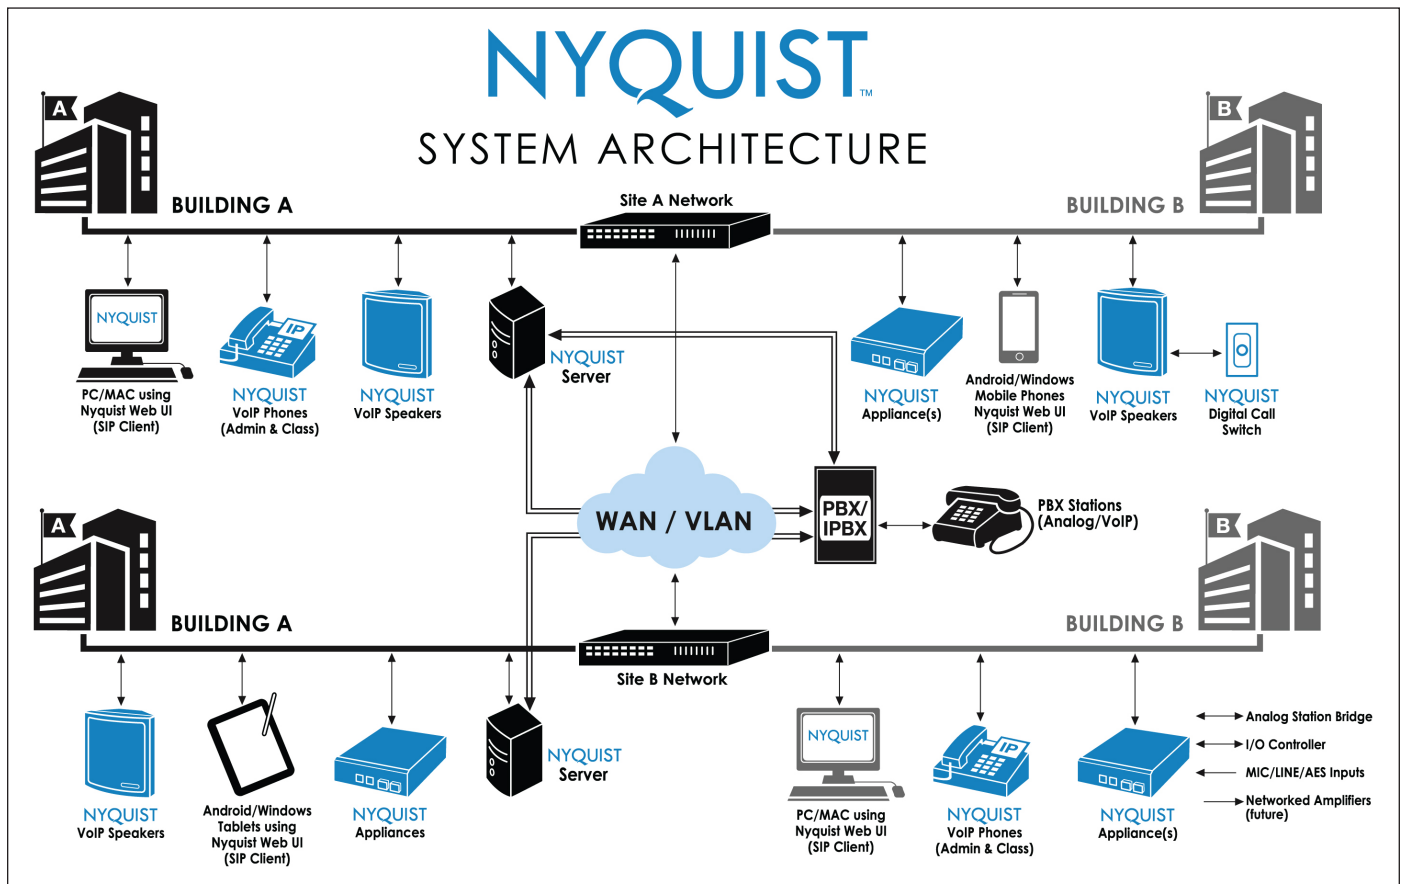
NYQUIST™
SYSTEM ARCHITECTURE

A
BUILDING A

Site A Network

B
BUILDING B

NYQUIST
PC/MAC using Nyquist Web UI (SIP Client)

IP
NYQUIST
VoIP Phones (Admin & Class)

NYQUIST
VoIP Speakers

NYQUIST
Server

NYQUIST
Appliance(s)

Android/Windows Mobile Phones Nyquist Web UI (SIP Client)

NYQUIST
VoIP Speakers

NYQUIST
Digital Call Switch

WAN / VLAN

PBX/ IPBX

PBX Stations (Analog/VoIP)

A
BUILDING A

Site B Network

B
BUILDING B

NYQUIST
VoIP Speakers

Android/Windows Tablets using Nyquist Web UI (SIP Client)

NYQUIST
Appliances

NYQUIST
Server

NYQUIST
PC/MAC using Nyquist Web UI (SIP Client)

IP
NYQUIST
VoIP Phones (Admin & Class)

NYQUIST
Appliance(s)

Analog Station Bridge
I/O Controller
MIC/LINE/AES Inputs
Networked Amplifiers (future)